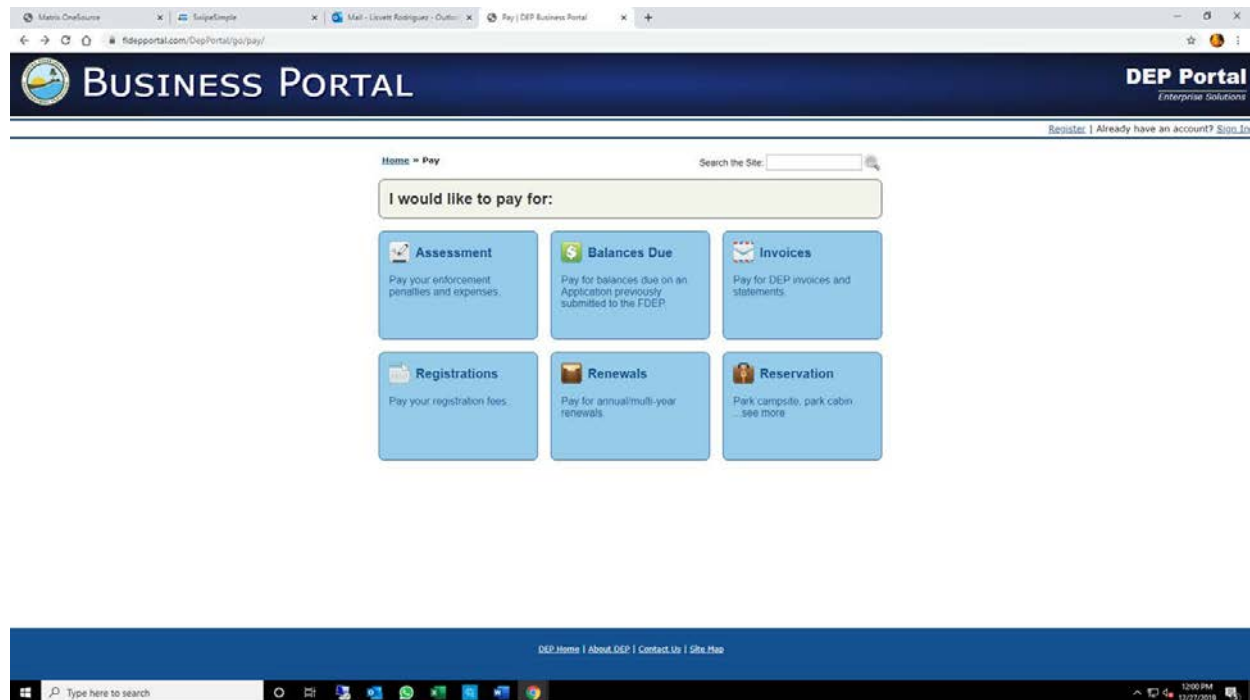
Matrix OneSource | SwipeSimple | Mail - Lisvett Rodriguez - Outlo | Pay | DEP Business Portal

fldepportal.com/DepPortal/go/pay/

BUSINESS PORTAL

DEP Portal
Enterprise Solutions

Register | Already have an account? Sign In

Home » Pay

Search the Site:

I would like to pay for:

Assessment
Pay your enforcement penalties and expenses.

Balances Due
Pay for balances due on an Application previously submitted to the FDEP.

Invoices
Pay for DEP invoices and statements.

Registrations
Pay your registration fees.

Renewals
Pay for annual/multi-year renewals.

Reservation
Park campsite, park cabin ...see more

DEP Home | About DEP | Contact Us | Site Map

Type here to search

12:00 PM
12/27/2019